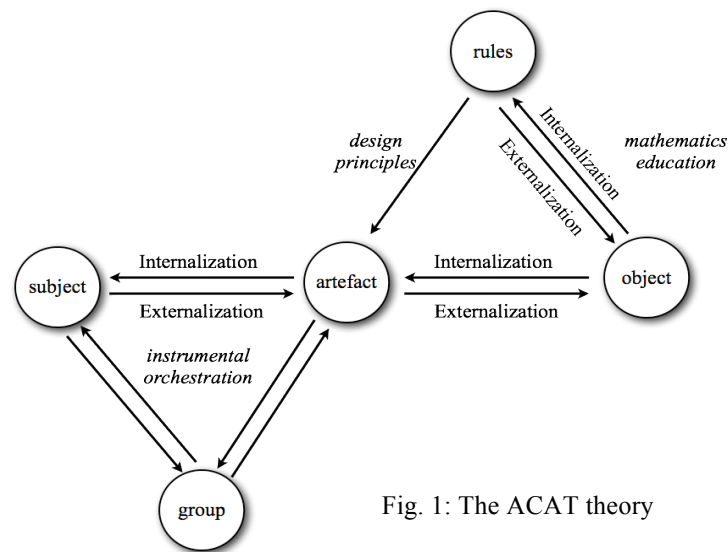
rules

design principles

Internalization

Externalization

mathematics education

subject

Internalization

Externalization

artefact

Internalization

Externalization

object

instrumental orchestration

group

Fig. 1: The ACAT theory